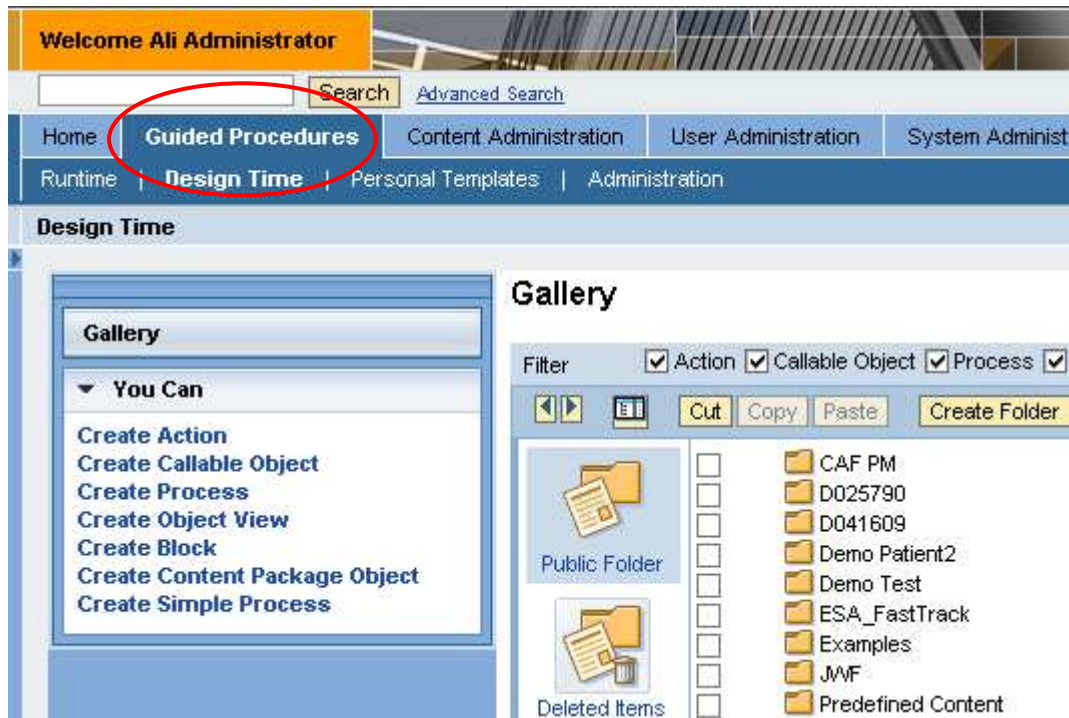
Welcome Ali Administrator

Search Advanced Search

Home | Guided Procedures | Content Administration | User Administration | System Administ

Runtime | Design Time | Personal Templates | Administration

Design Time

Gallery

You Can

Create Action
Create Callable Object
Create Process
Create Object View
Create Block
Create Content Package Object
Create Simple Process

Gallery

Filter ☑ Action ☑ Callable Object ☑ Process ☑

Cut Copy Paste Create Folder

Public Folder

Deleted Items

CAF PM
D025790
D041609
Demo Patient2
Demo Test
ESA_FastTrack
Examples
JWF
Predefined Content